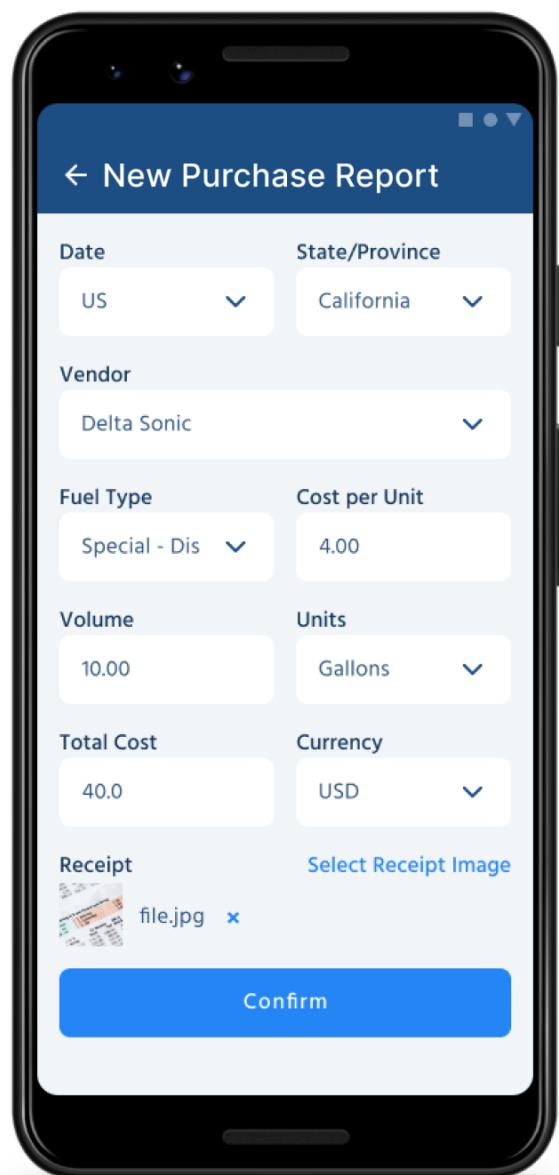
← New Purchase Report

Date
US

State/Province
California

Vendor
Delta Sonic

Fuel Type
Special - Dis

Cost per Unit
4.00

Volume
10.00

Units
Gallons

Total Cost
40.0

Currency
USD

Receipt
Select Receipt Image

file.jpg ×

Confirm